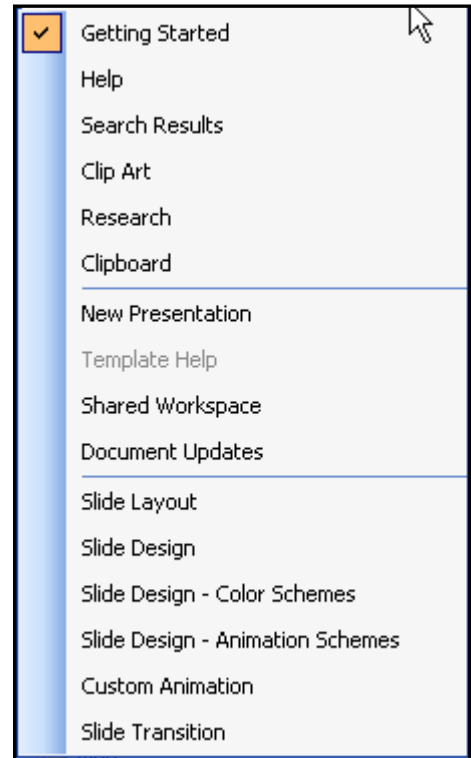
Getting Started
Help
Search Results
Clip Art
Research
Clipboard
New Presentation
Template Help
Shared Workspace
Document Updates
Slide Layout
Slide Design
Slide Design - Color Schemes
Slide Design - Animation Schemes
Custom Animation
Slide Transition